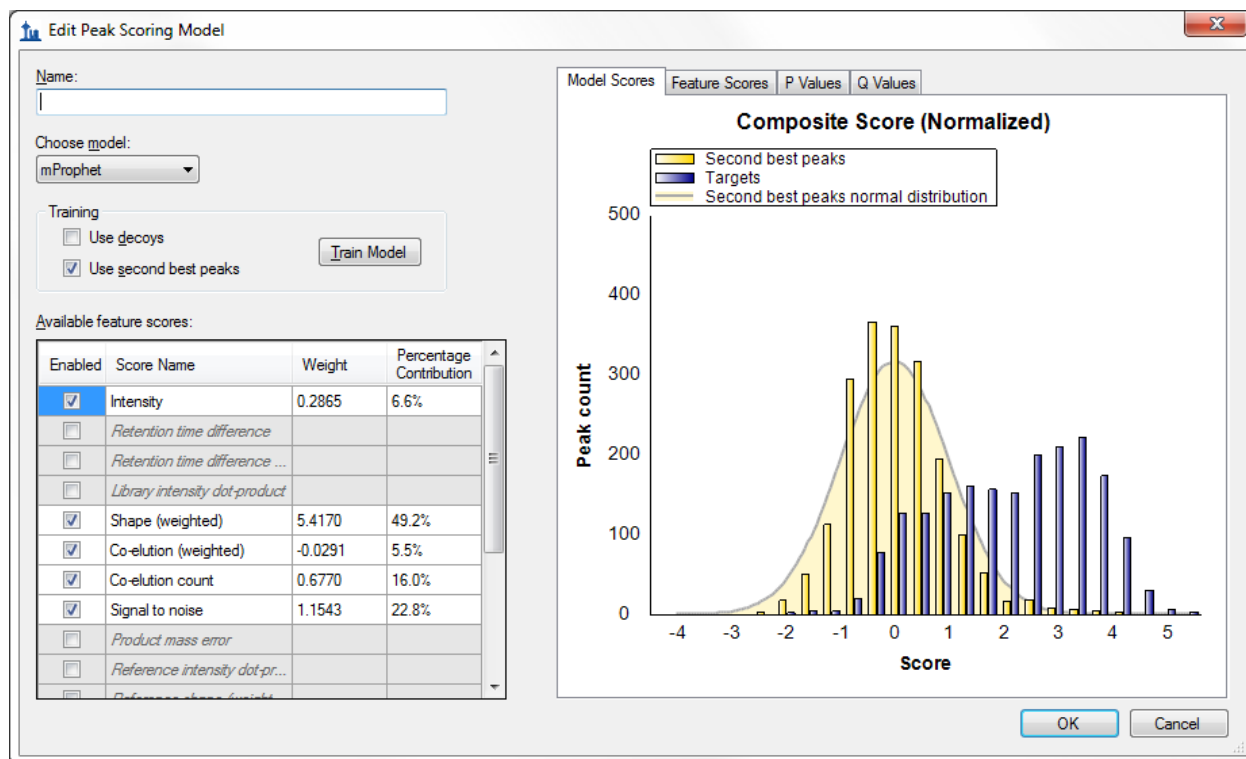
Edit Peak Scoring Model

Name:

Choose model:
mProphet

Training
Use decoys
Use second best peaks
Train Model

Available feature scores:

| Enabled | Score Name | Weight | Percentage Contribution |
|---|---|---|---|
| ☑ | Intensity | 0.2865 | 6.6% |
| ☐ | Retention time difference | | |
| ☐ | Retention time difference ... | | |
| ☐ | Library intensity dot-product | | |
| ☑ | Shape (weighted) | 5.4170 | 49.2% |
| ☑ | Co-elution (weighted) | -0.0291 | 5.5% |
| ☑ | Co-elution count | 0.6770 | 16.0% |
| ☑ | Signal to noise | 1.1543 | 22.8% |
| ☐ | Product mass error | | |
| ☐ | Reference intensity dot-pr... | | |
| ☐ | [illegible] | | |

Model Scores | Feature Scores | P Values | Q Values

Composite Score (Normalized)

Second best peaks
Targets
Second best peaks normal distribution

Peak count
500
400
300
200
100
0

-4 -3 -2 -1 0 1 2 3 4 5
Score

OK
Cancel